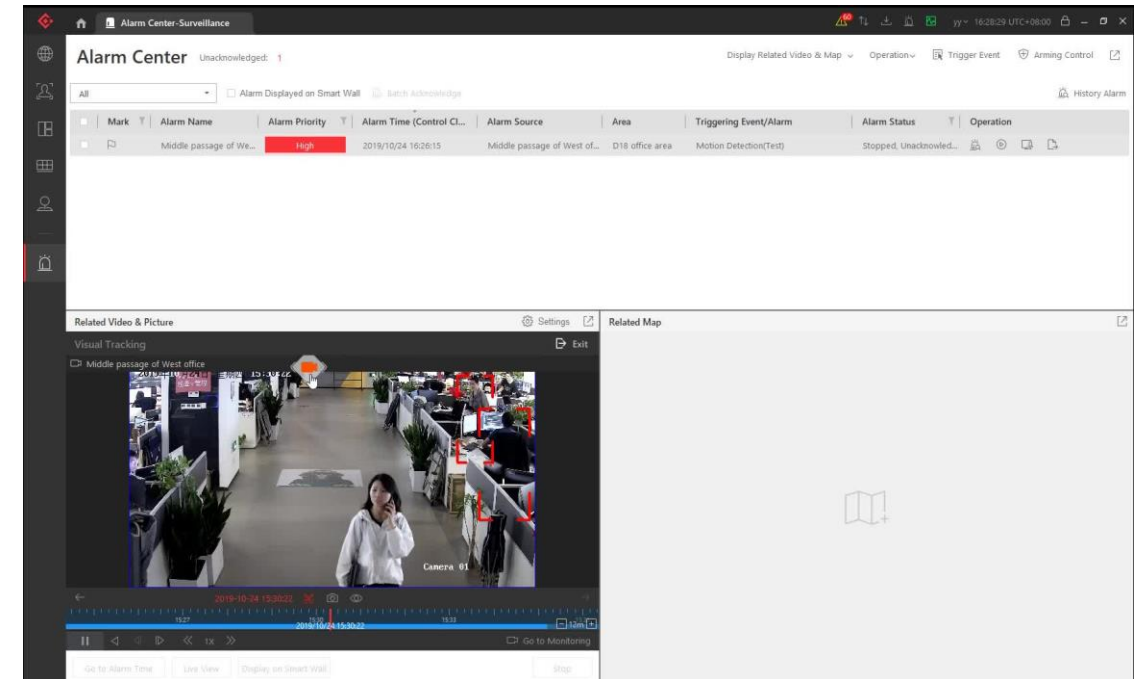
Alarm Center-Surveillance

yy 16:28:29 UTC+08:00

Alarm Center Unacknowledged: 1

Display Related Video & Map Operation Trigger Event Arming Control

All

Alarm Displayed on Smart Wall Batch Acknowledge

History Alarm

| Mark | Alarm Name | Alarm Priority | Alarm Time (Control Cl... | Alarm Source | Area | Triggering Event/Alarm | Alarm Status | Operation |
|---|---|---|---|---|---|---|---|---|
| | Middle passage of We... | High | 2019/10/24 16:26:15 | Middle passage of West of... | D18 office area | Motion Detection(Test) | Stopped, Unacknowled... | |

Related Video & Picture

Settings

Related Map

Visual Tracking

Exit

Middle passage of West office

2019-10-24 15:30:22

Camera 01

2019-10-24 15:30:22

15:27

2019/10/24 15:30:22

15:33

12m

1X

Go to Monitoring

Go to Alarm Time Live View Display on Smart Wall Stop